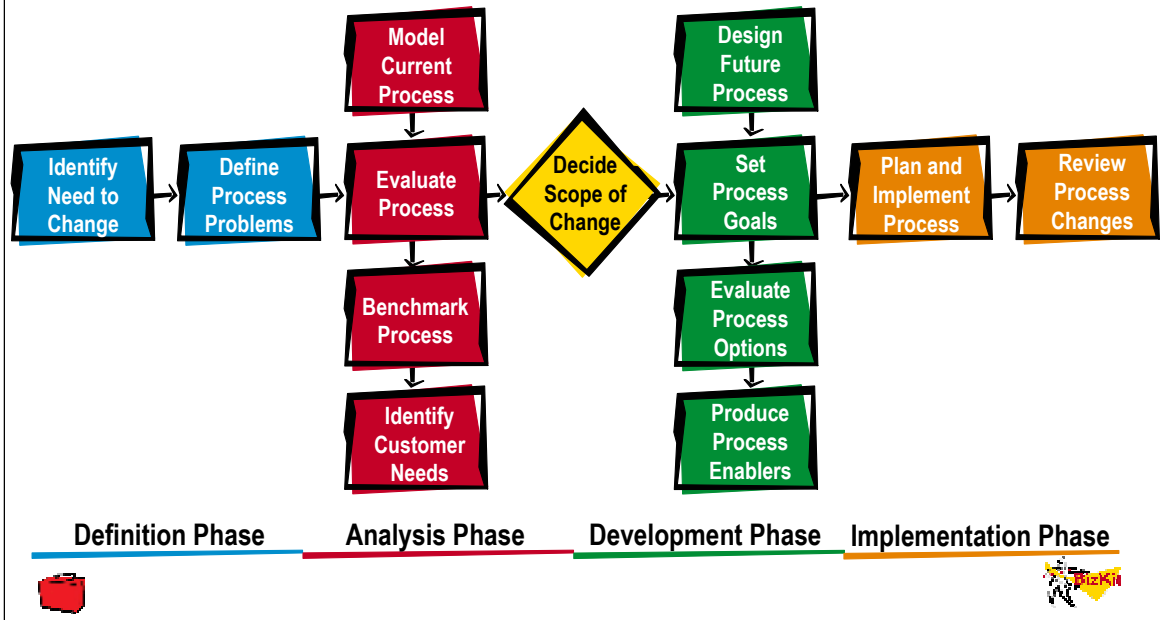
Model Current Process

Design Future Process

Identify Need to Change

Define Process Problems

Evaluate Process

Decide Scope of Change

Set Process Goals

Plan and Implement Process

Review Process Changes

Benchmark Process

Evaluate Process Options

Identify Customer Needs

Produce Process Enablers

Definition Phase

Analysis Phase

Development Phase

Implementation Phase

BizKit